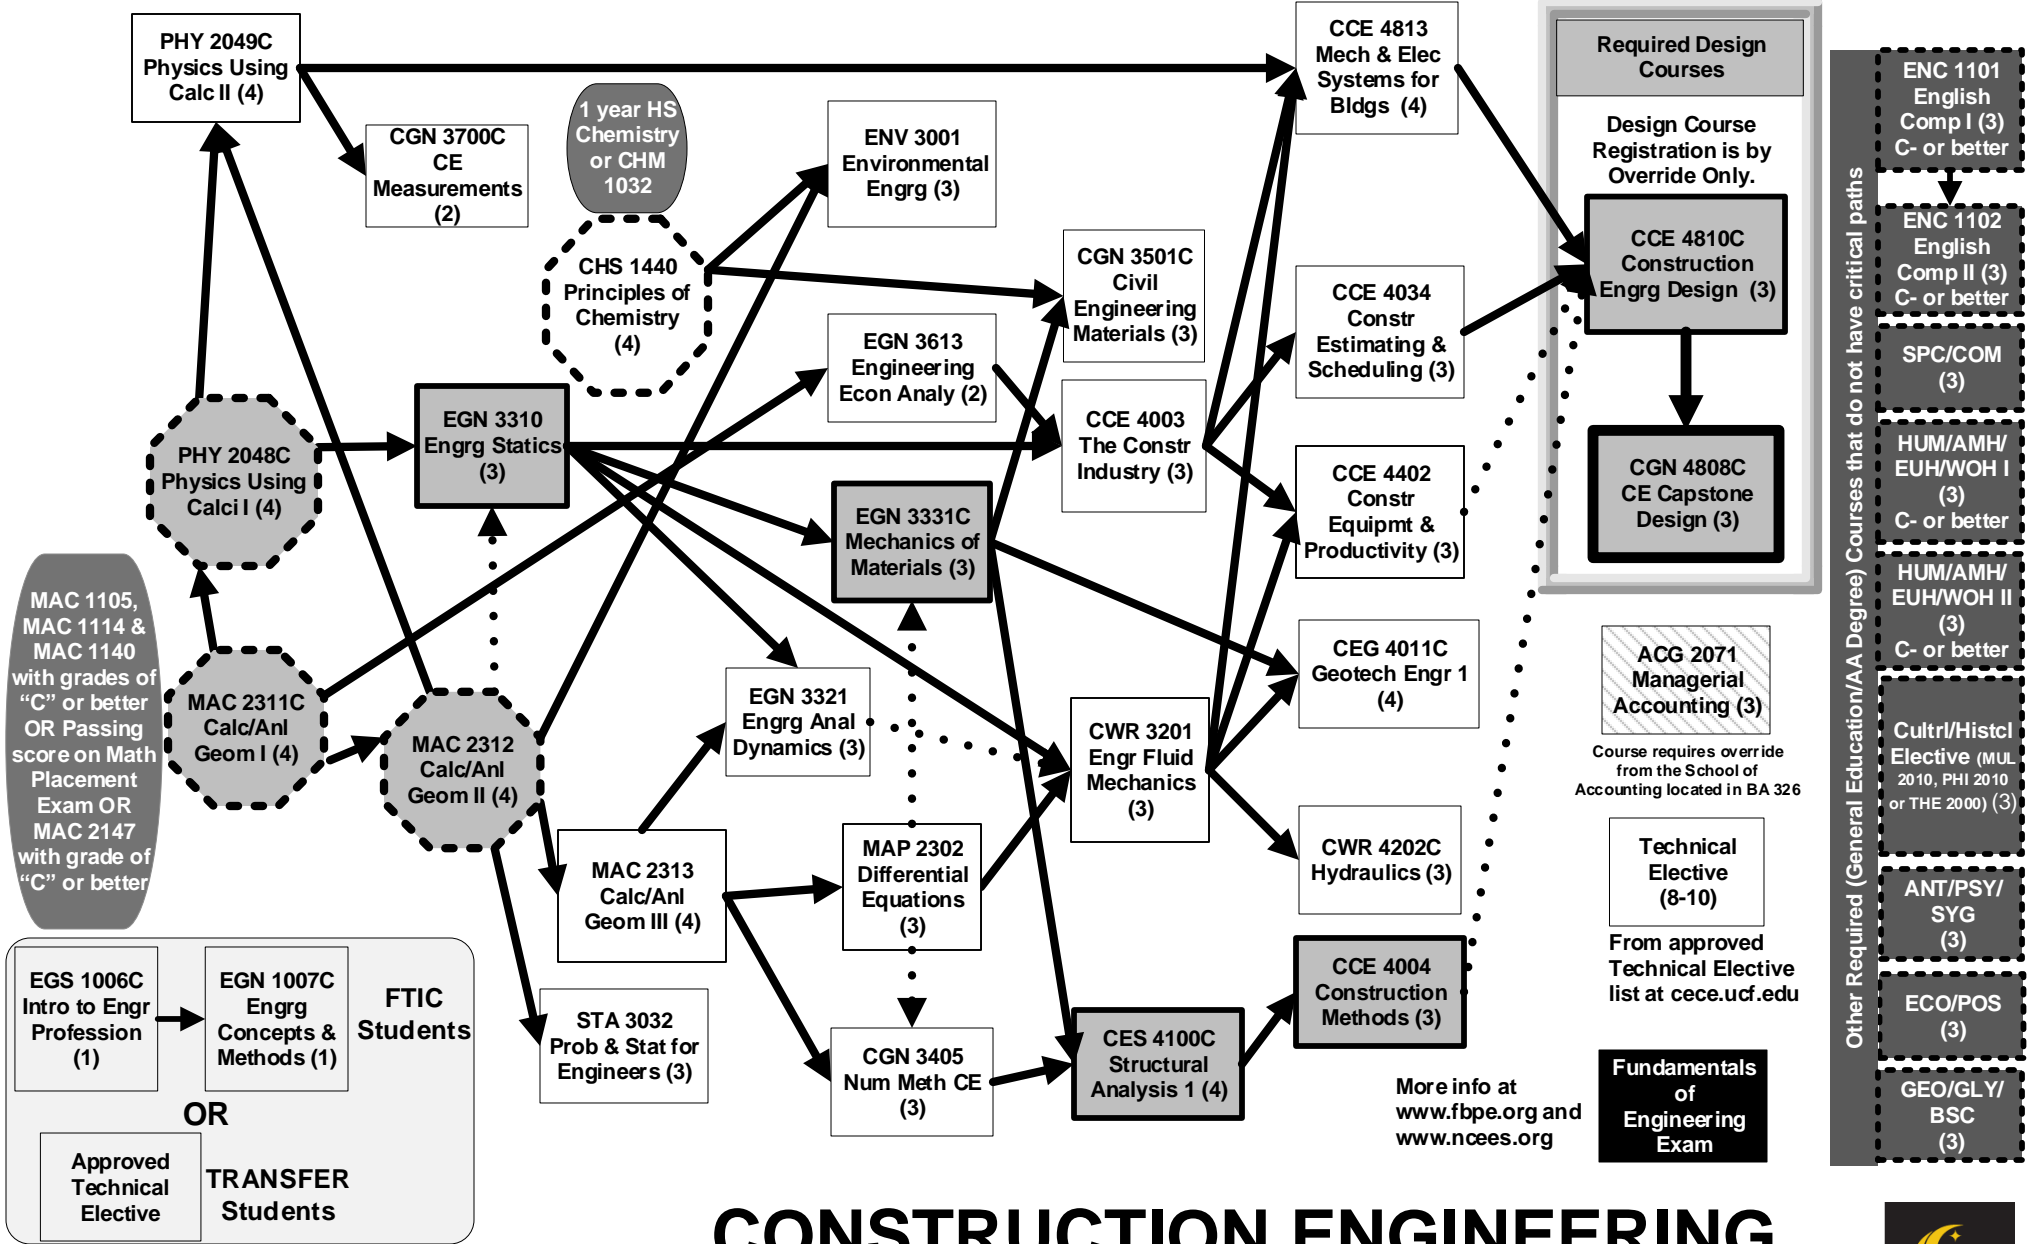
PHY 2049C Physics Using Calc II (4)

CGN 3700C CE Measurements (2)

1 year HS Chemistry or CHM 1032

CHS 1440 Principles of Chemistry (4)

ENV 3001 Environmental Engrg (3)

CGN 3501C Civil Engineering Materials (3)

CCE 4813 Mech & Elec Systems for Bldgs (4)

Required Design Courses

Design Course Registration is by Override Only.

CCE 4810C Construction Engrg Design (3)

CGN 4808C CE Capstone Design (3)

Other Required (General Education/AA Degree) Courses that do not have critical paths

ENC 1101 English Comp I (3) C- or better

ENC 1102 English Comp II (3) C- or better

SPC/COM (3)

HUM/AMH/ EUH/WOH I (3) C- or better

HUM/AMH/ EUH/WOH II (3) C- or better

Cultrl/Histcl Elective (MUL 2010, PHI 2010 or THE 2000) (3)

ANT/PSY/ SYG (3)

ECO/POS (3)

GEO/GLY/ BSC (3)

PHY 2048C Physics Using Calc I (4)

EGN 3310 Engrg Statics (3)

EGN 3613 Engineering Econ Analy (2)

CCE 4003 The Constr Industry (3)

CCE 4034 Constr Estimating & Scheduling (3)

CCE 4402 Constr Equipmt & Productivity (3)

EGN 3331C Mechanics of Materials (3)

CEG 4011C Geotech Engr 1 (4)

ACG 2071 Managerial Accounting (3)

Course requires override from the School of Accounting located in BA 326

MAC 1105, MAC 1114 & MAC 1140 with grades of "C" or better OR Passing score on Math Placement Exam OR MAC 2147 with grade of "C" or better

MAC 2311C Calc/Anl Geom I (4)

MAC 2312 Calc/Anl Geom II (4)

EGN 3321 Engrg Anal Dynamics (3)

CWR 3201 Engr Fluid Mechanics (3)

CWR 4202C Hydraulics (3)

Technical Elective (8-10)

From approved Technical Elective list at cece.ucf.edu

MAC 2313 Calc/Anl Geom III (4)

MAP 2302 Differential Equations (3)

CCE 4004 Construction Methods (3)

EGS 1006C Intro to Engr Profession (1)

EGN 1007C Engrg Concepts & Methods (1)

FTIC Students

OR

Approved Technical Elective

TRANSFER Students

STA 3032 Prob & Stat for Engineers (3)

CGN 3405 Num Meth CE (3)

CES 4100C Structural Analysis 1 (4)

More info at www.fbpe.org and www.ncees.org

Fundamentals of Engineering Exam

CONSTRUCTION ENGINEERING